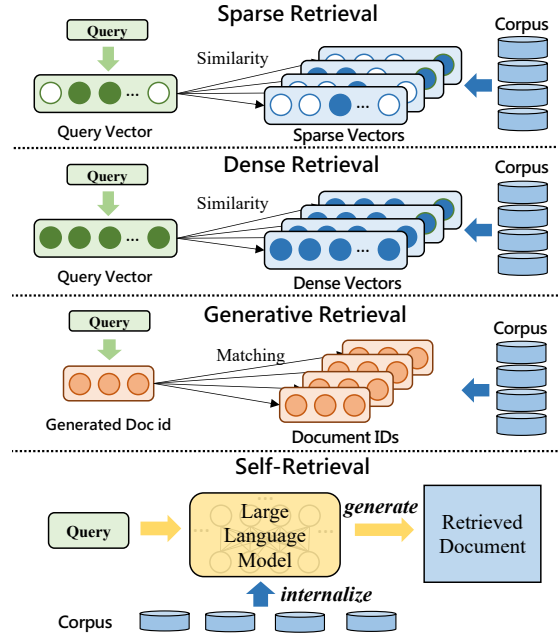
Sparse Retrieval

Query

Similarity

Corpus

Query Vector

Sparse Vectors

Dense Retrieval

Query

Similarity

Corpus

Query Vector

Dense Vectors

Generative Retrieval

Query

Matching

Corpus

Generated Doc id

Document IDs

Self-Retrieval

Query

Large Language Model

generate

Retrieved Document

internalize

Corpus